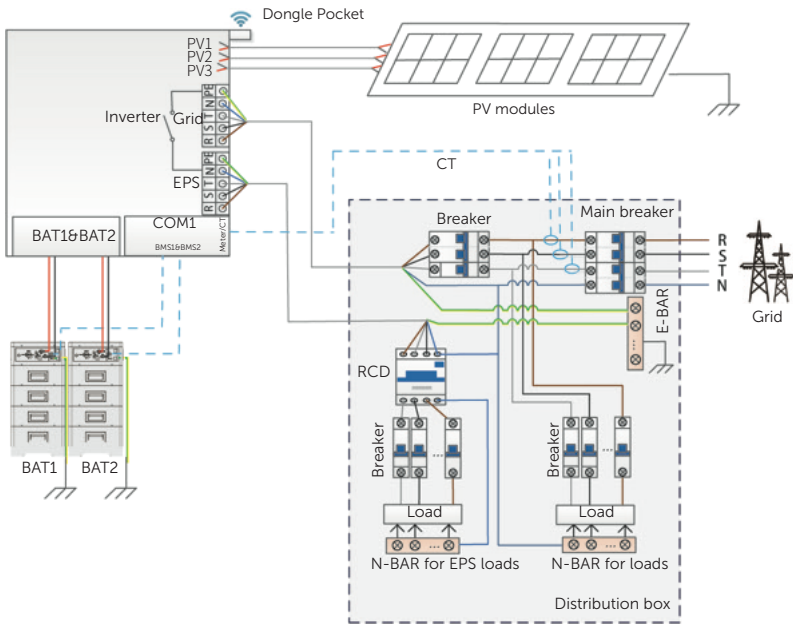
Dongle Pocket
PV1
PV2
PV3
PV modules
Inverter
Grid
R S T N PE
R S T N PE
EPS
CT
COM1
Meter/CT
BAT1&BAT2
BMS1&BMS2
Breaker
Main breaker
R
S
T
N
Grid
E-BAR
RCD
Breaker
Breaker
Load
Load
N-BAR for EPS loads
N-BAR for loads
BAT1
BAT2
Distribution box